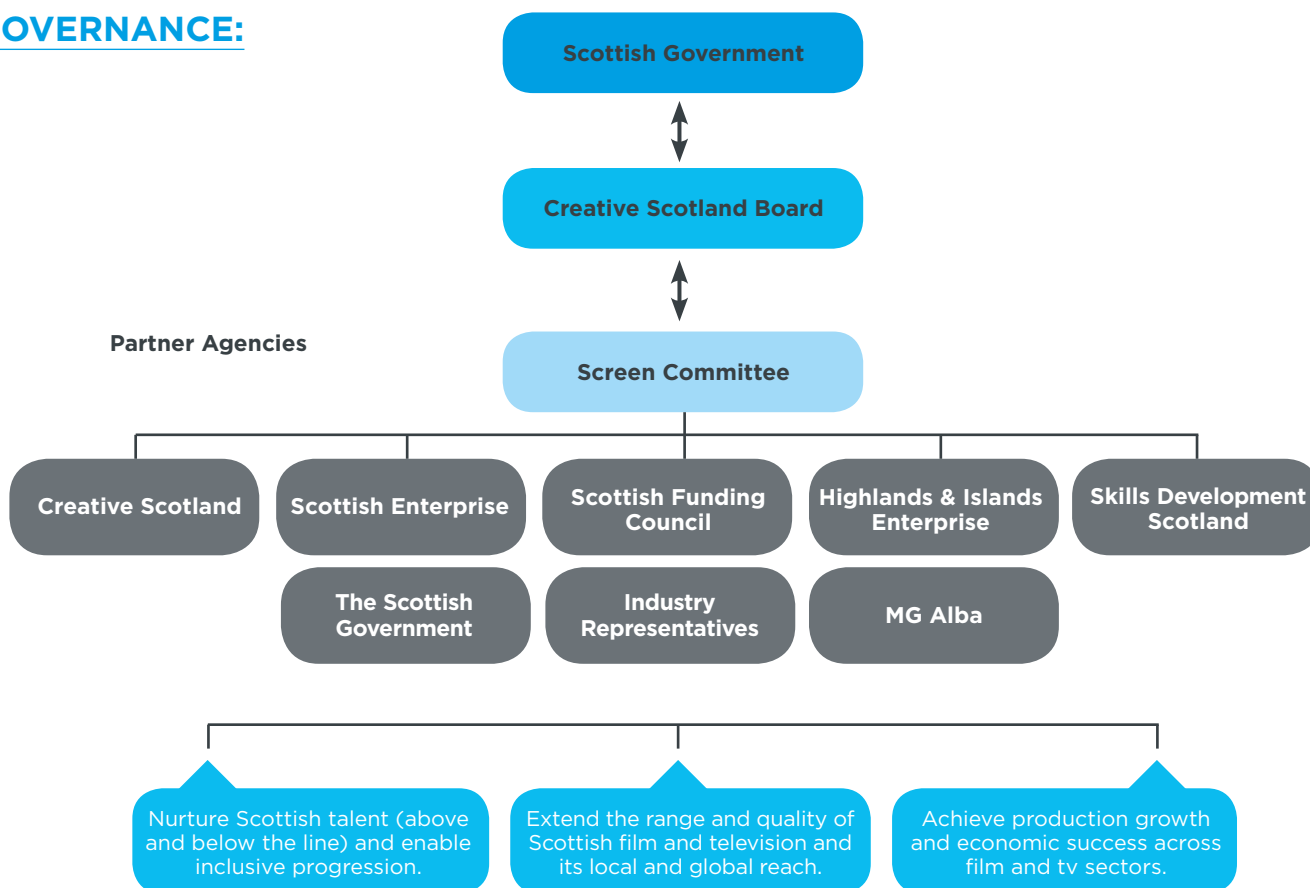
OVERNANCE:

Scottish Government

Creative Scotland Board

Partner Agencies

Screen Committee

Creative Scotland

Scottish Enterprise

Scottish Funding Council

Highlands & Islands Enterprise

Skills Development Scotland

The Scottish Government

Industry Representatives

MG Alba

Nurture Scottish talent (above and below the line) and enable inclusive progression.

Extend the range and quality of Scottish film and television and its local and global reach.

Achieve production growth and economic success across film and tv sectors.